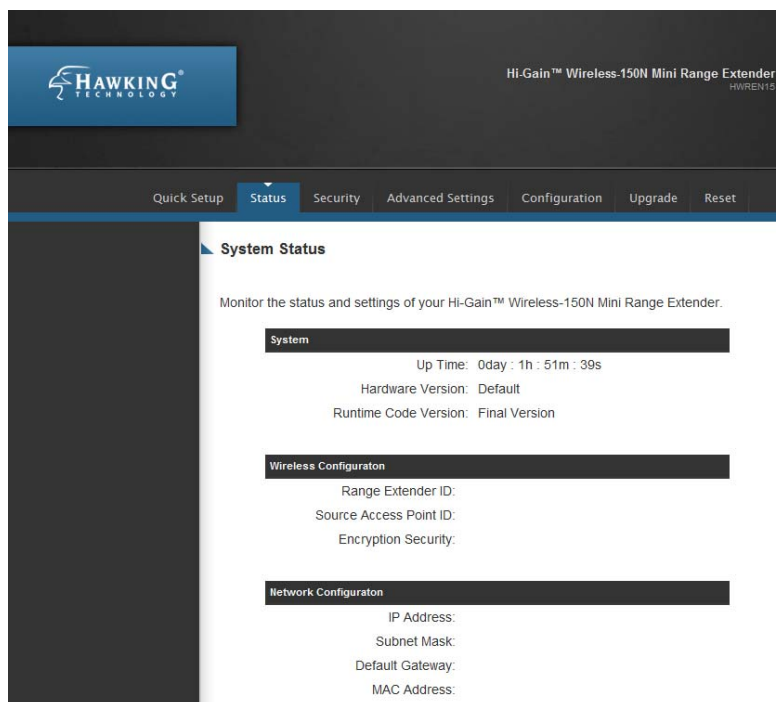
HAWKING® TECHNOLOGY

Hi-Gain™ Wireless-150N Mini Range Extender
HWREN15

Quick Setup | Status | Security | Advanced Settings | Configuration | Upgrade | Reset

System Status

Monitor the status and settings of your Hi-Gain™ Wireless-150N Mini Range Extender.

System

Up Time: 0day : 1h : 51m : 39s
Hardware Version: Default
Runtime Code Version: Final Version

Wireless Configuraton

Range Extender ID:
Source Access Point ID:
Encryption Security:

Network Configuraton

IP Address:
Subnet Mask:
Default Gateway:
MAC Address: